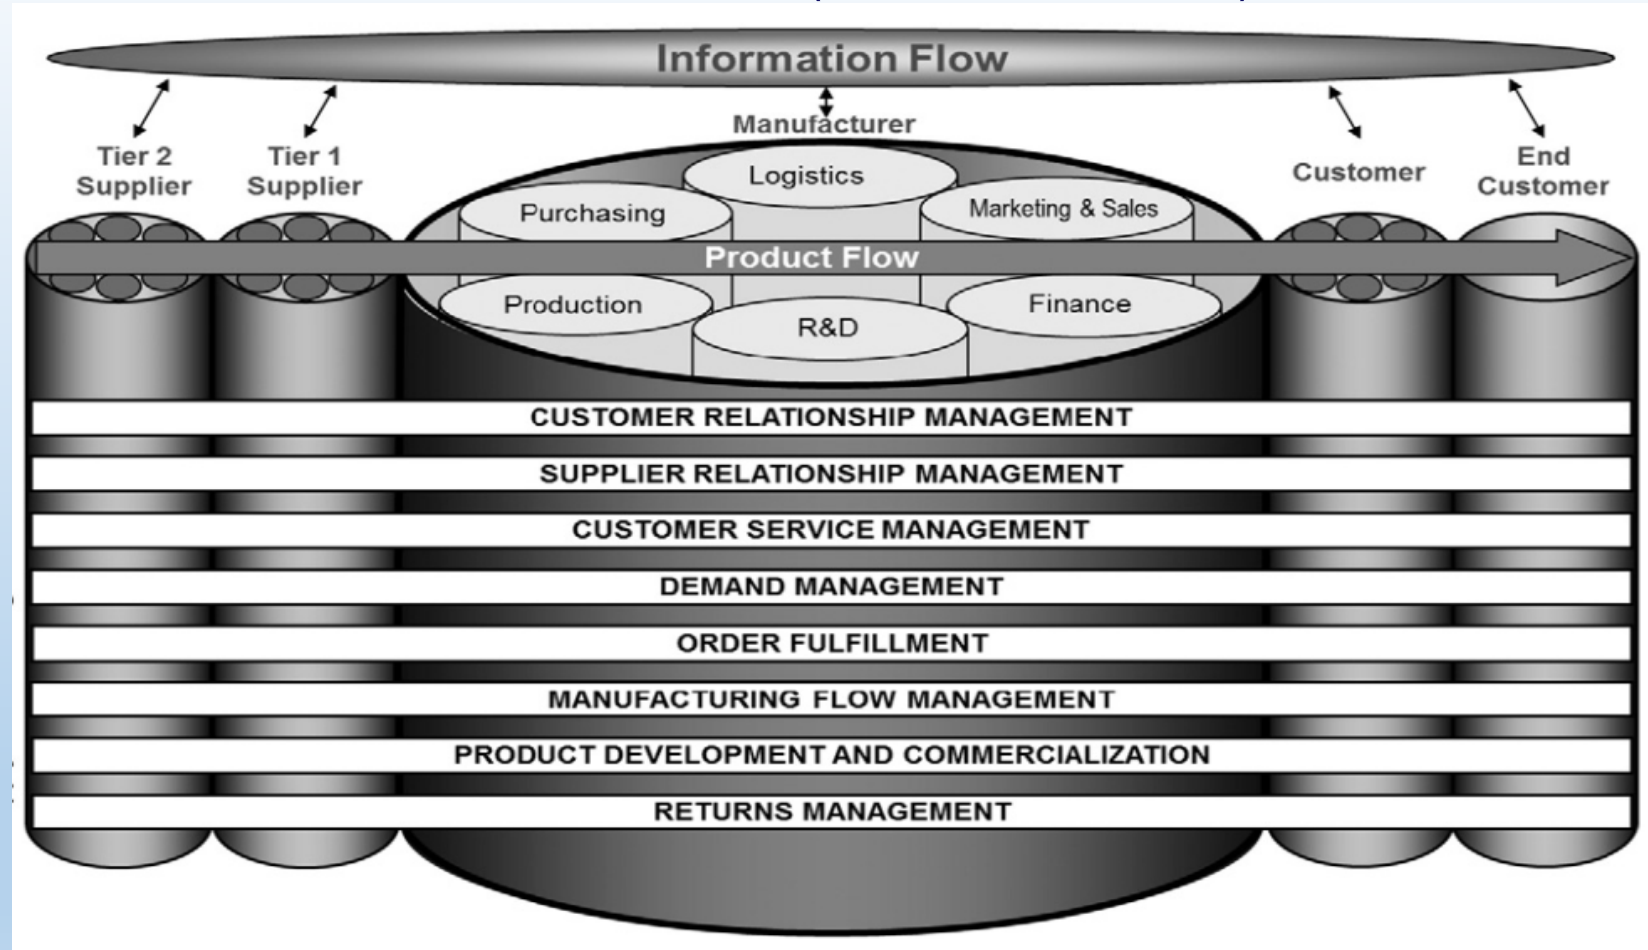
Information Flow

Tier 2 Supplier

Tier 1 Supplier

Manufacturer

Logistics

Purchasing

Marketing & Sales

Customer

End Customer

Product Flow

Production

R&D

Finance

CUSTOMER RELATIONSHIP MANAGEMENT

SUPPLIER RELATIONSHIP MANAGEMENT

CUSTOMER SERVICE MANAGEMENT

DEMAND MANAGEMENT

ORDER FULFILLMENT

MANUFACTURING FLOW MANAGEMENT

PRODUCT DEVELOPMENT AND COMMERCIALIZATION

RETURNS MANAGEMENT